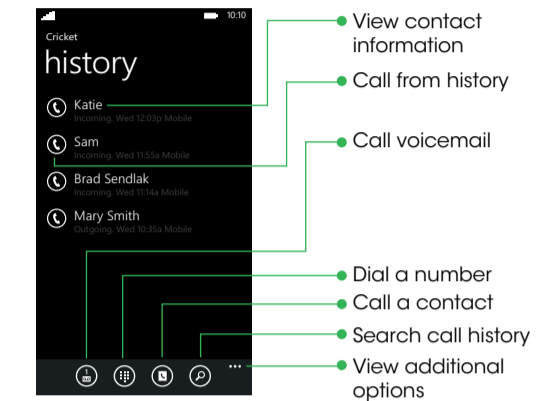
10:10

Cricket

history

Katie
Incoming, Wed 12:03p Mobile

Sam
Incoming, Wed 11:55a Mobile

Brad Sendlak
Incoming, Wed 11:14a Mobile

Mary Smith
Outgoing, Wed 10:35a Mobile

View contact information

Call from history

Call voicemail

Dial a number

Call a contact

Search call history

View additional options